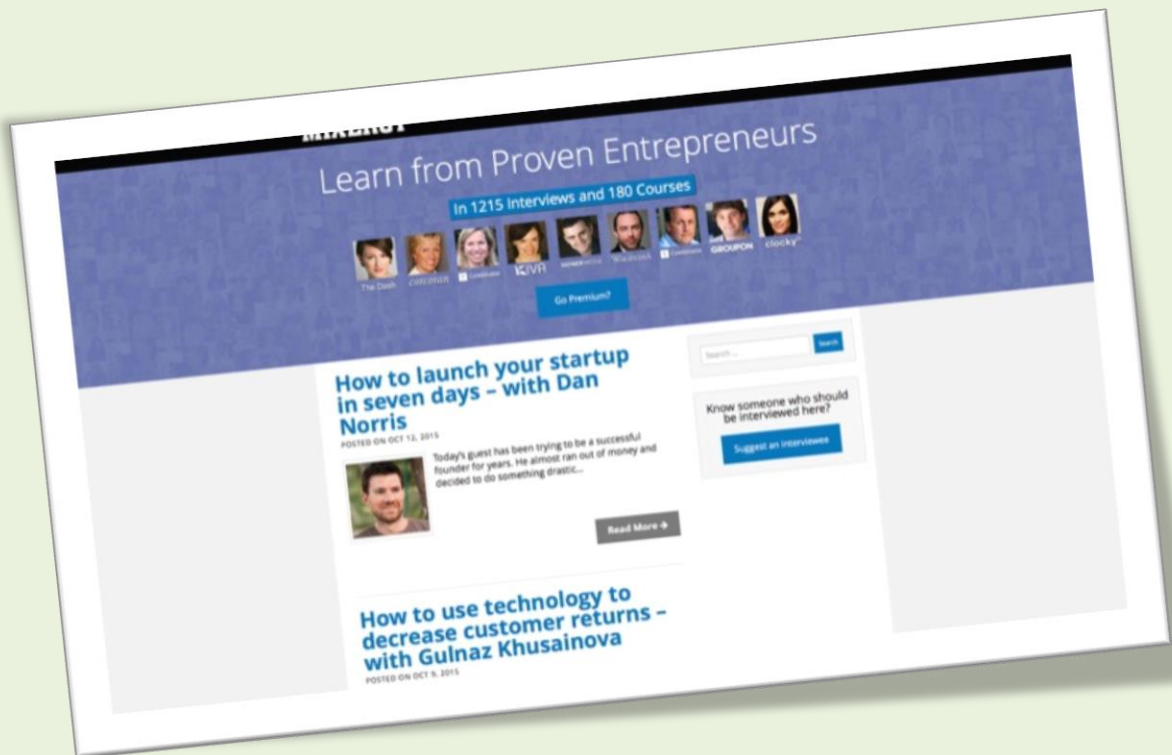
MIXERGY

Learn from Proven Entrepreneurs

In 1215 Interviews and 180 Courses

The Dash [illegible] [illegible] KIVA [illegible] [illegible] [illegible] GROUPON clocky

Go Premium?

Search...

Search

How to launch your startup in seven days – with Dan Norris

POSTED ON OCT 12, 2015

Today's guest has been trying to be a successful founder for years. He almost ran out of money and decided to do something drastic...

Read More →

Know someone who should be interviewed here?

Suggest an interviewee

How to use technology to decrease customer returns – with Gulnaz Khusainova

POSTED ON OCT 9, 2015